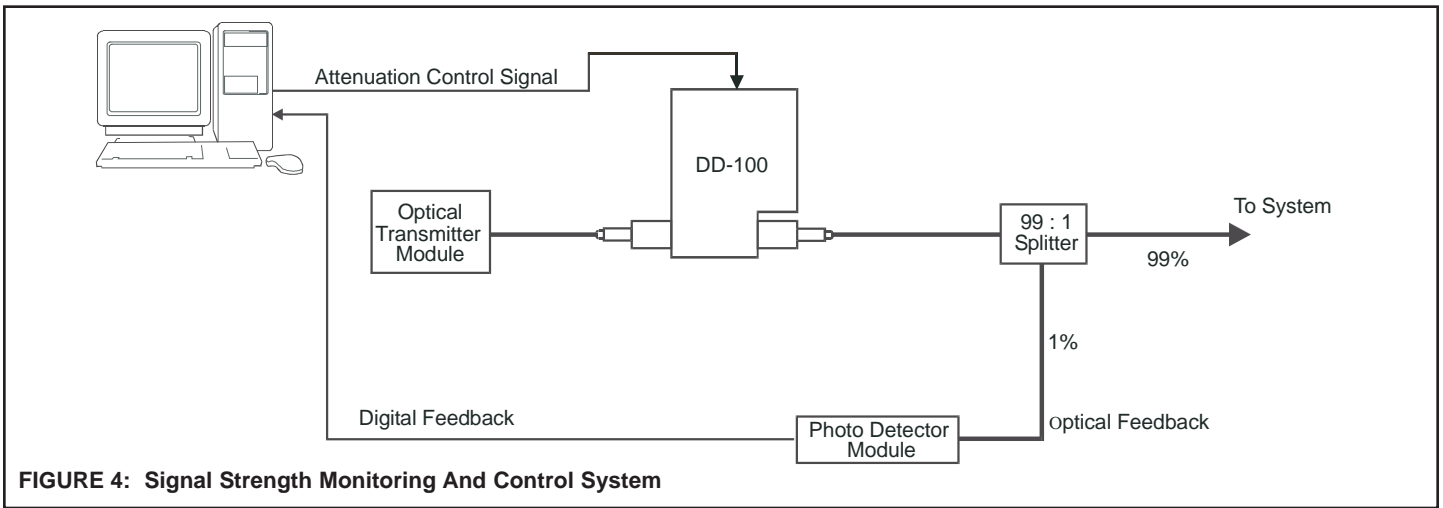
Attenuation Control Signal

DD-100

Optical Transmitter Module

99 : 1 Splitter

To System

99%

1%

Digital Feedback

Photo Detector Module

Optical Feedback

FIGURE 4: Signal Strength Monitoring And Control System